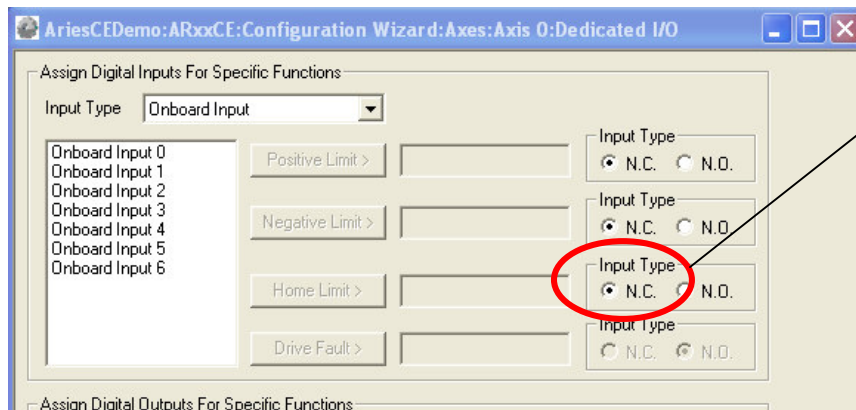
AriesCEDemo:ARxxCE:Configuration Wizard:Axes:Axis 0:Dedicated I/O

Assign Digital Inputs For Specific Functions

Input Type Onboard Input

Onboard Input 0
Onboard Input 1
Onboard Input 2
Onboard Input 3
Onboard Input 4
Onboard Input 5
Onboard Input 6

Positive Limit >

Input Type
N.C. N.O.

Negative Limit >

Input Type
N.C. N.O.

Home Limit >

Input Type
N.C. N.O.

Drive Fault >

Input Type
N.C. N.O.

Assign Digital Outputs For Specific Functions